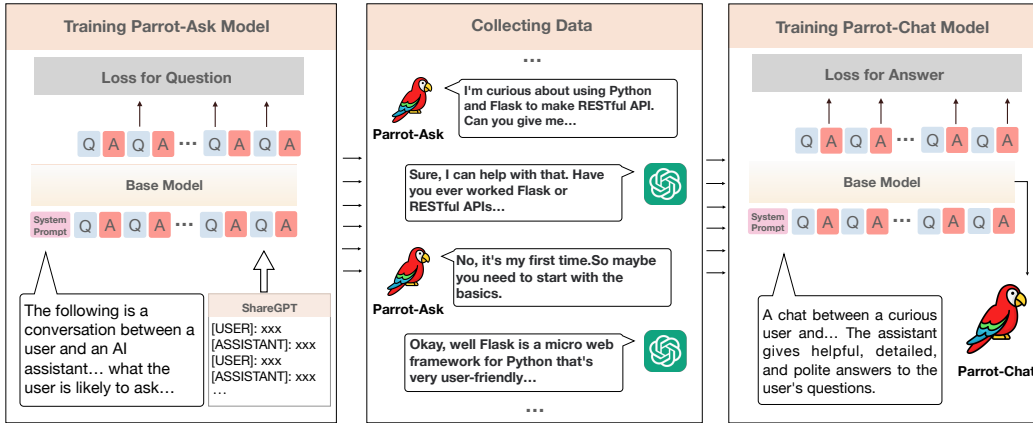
Training Parrot-Ask Model

Loss for Question

Q A Q A ··· Q A Q A

Base Model

System Prompt Q A Q A ··· Q A Q A

The following is a conversation between a user and an AI assistant… what the user is likely to ask…

ShareGPT
[USER]: xxx
[ASSISTANT]: xxx
[USER]: xxx
[ASSISTANT]: xxx
…

Collecting Data

···

Parrot-Ask

I'm curious about using Python and Flask to make RESTful API. Can you give me…

Sure, I can help with that. Have you ever worked Flask or RESTful APIs…

Parrot-Ask

No, it's my first time.So maybe you need to start with the basics.

Okay, well Flask is a micro web framework for Python that's very user-friendly…

···

Training Parrot-Chat Model

Loss for Answer

Q A Q A ··· Q A Q A

Base Model

System Prompt Q A Q A ··· Q A Q A

A chat between a curious user and… The assistant gives helpful, detailed, and polite answers to the user's questions.

Parrot-Chat